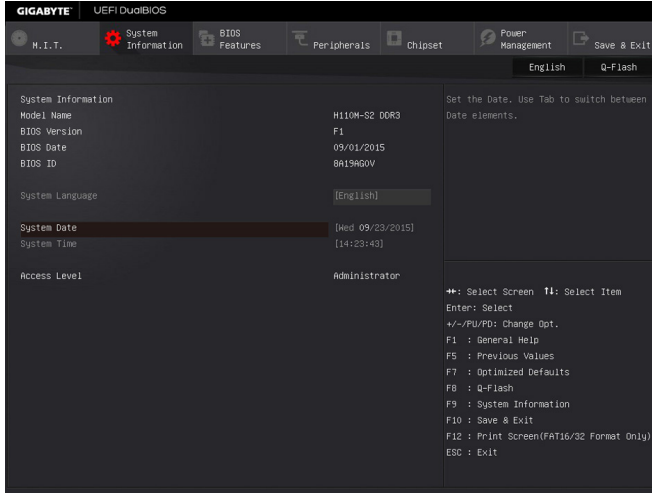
GIGABYTE™ UEFI DualBIOS

M.I.T.
System Information
BIOS Features
Peripherals
Chipset
Power Management
Save & Exit

English
Q-Flash

System Information
Model Name H110M-S2 DDR3
BIOS Version F1
BIOS Date 09/01/2015
BIOS ID 8A19AG0V

System Language [English]

System Date [Wed 09/23/2015]
System Time [14:23:43]

Access Level Administrator

Set the Date. Use Tab to switch between Date elements.

→←: Select Screen ↑↓: Select Item
Enter: Select
+/-/PU/PD: Change Opt.
F1 : General Help
F5 : Previous Values
F7 : Optimized Defaults
F8 : Q-Flash
F9 : System Information
F10 : Save & Exit
F12 : Print Screen(FAT16/32 Format Only)
ESC : Exit